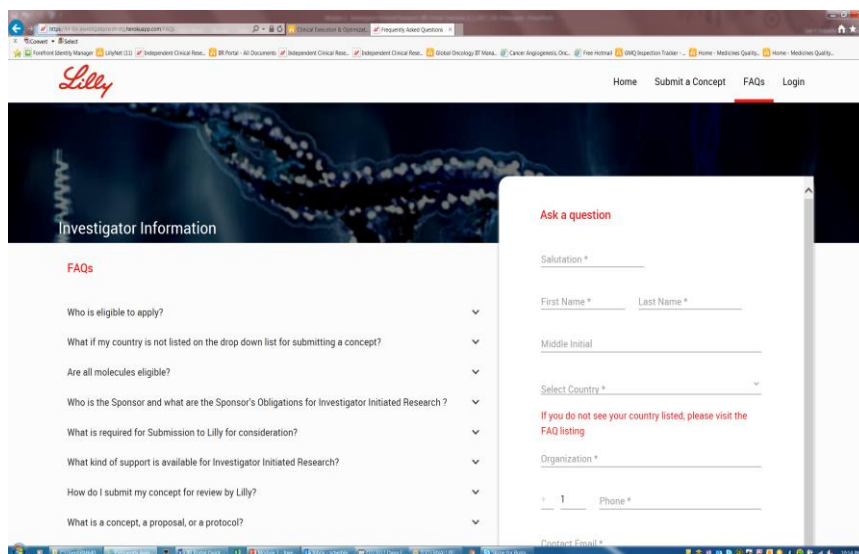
Clinical Execution & Optimizat...
Frequently Asked Questions

Forefront Identity Manager
LillyNet (11)
Independent Clinical Rese...
IIR Portal - All Documents
Independent Clinical Rese...
Independent Clinical Rese...
Global Oncology BT Mana...
Cancer Angiogenesis, Onc...
Free Hotmail
GMQ Inspection Tracker -...
Home - Medicines Quality...
Home - Medicines Quality...

Lilly

Home
Submit a Concept
FAQs
Login

Investigator Information

FAQs

Who is eligible to apply?

What if my country is not listed on the drop down list for submitting a concept?

Are all molecules eligible?

Who is the Sponsor and what are the Sponsor's Obligations for Investigator Initiated Research ?

What is required for Submission to Lilly for consideration?

What kind of support is available for Investigator Initiated Research?

How do I submit my concept for review by Lilly?

What is a concept, a proposal, or a protocol?

Ask a question

Salutation *

First Name *
Last Name *

Middle Initial

Select Country *

If you do not see your country listed, please visit the FAQ listing

Organization *

+ 1
Phone *

Contact Email *